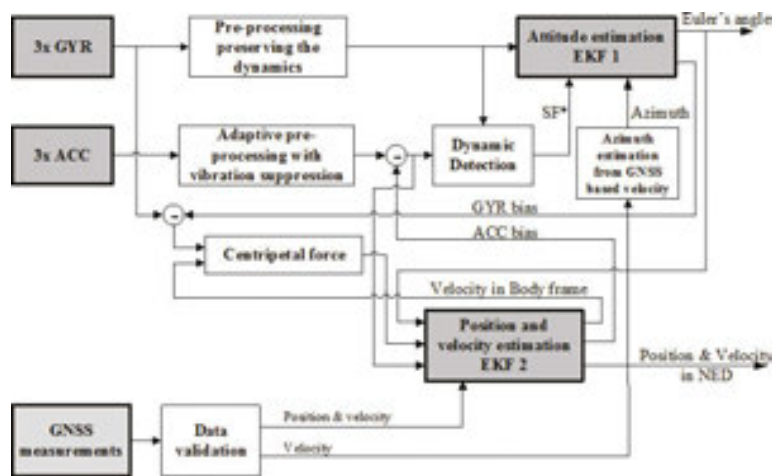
3x GYR

Pre-processing preserving the dynamics

Attitude estimation EKF 1

Euler's angles

3x ACC

Adaptive pre-processing with vibration suppression

Dynamic Detection

SF*

Azimuth

Azimuth estimation from GNSS based velocity

GYR bias

ACC bias

Centripetal force

Velocity in Body frame

Position and velocity estimation EKF 2

Position & Velocity in NED

GNSS measurements

Data validation

Position & velocity

Velocity